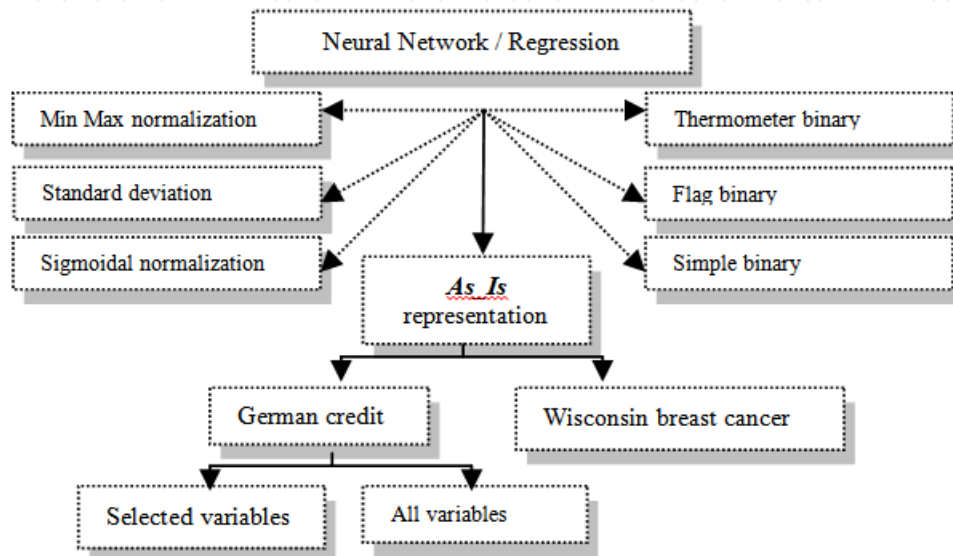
Neural Network / Regression

Min Max normalization

Standard deviation

Sigmoidal normalization

Thermometer binary

Flag binary

Simple binary

As_Is representation

German credit

Wisconsin breast cancer

Selected variables

All variables